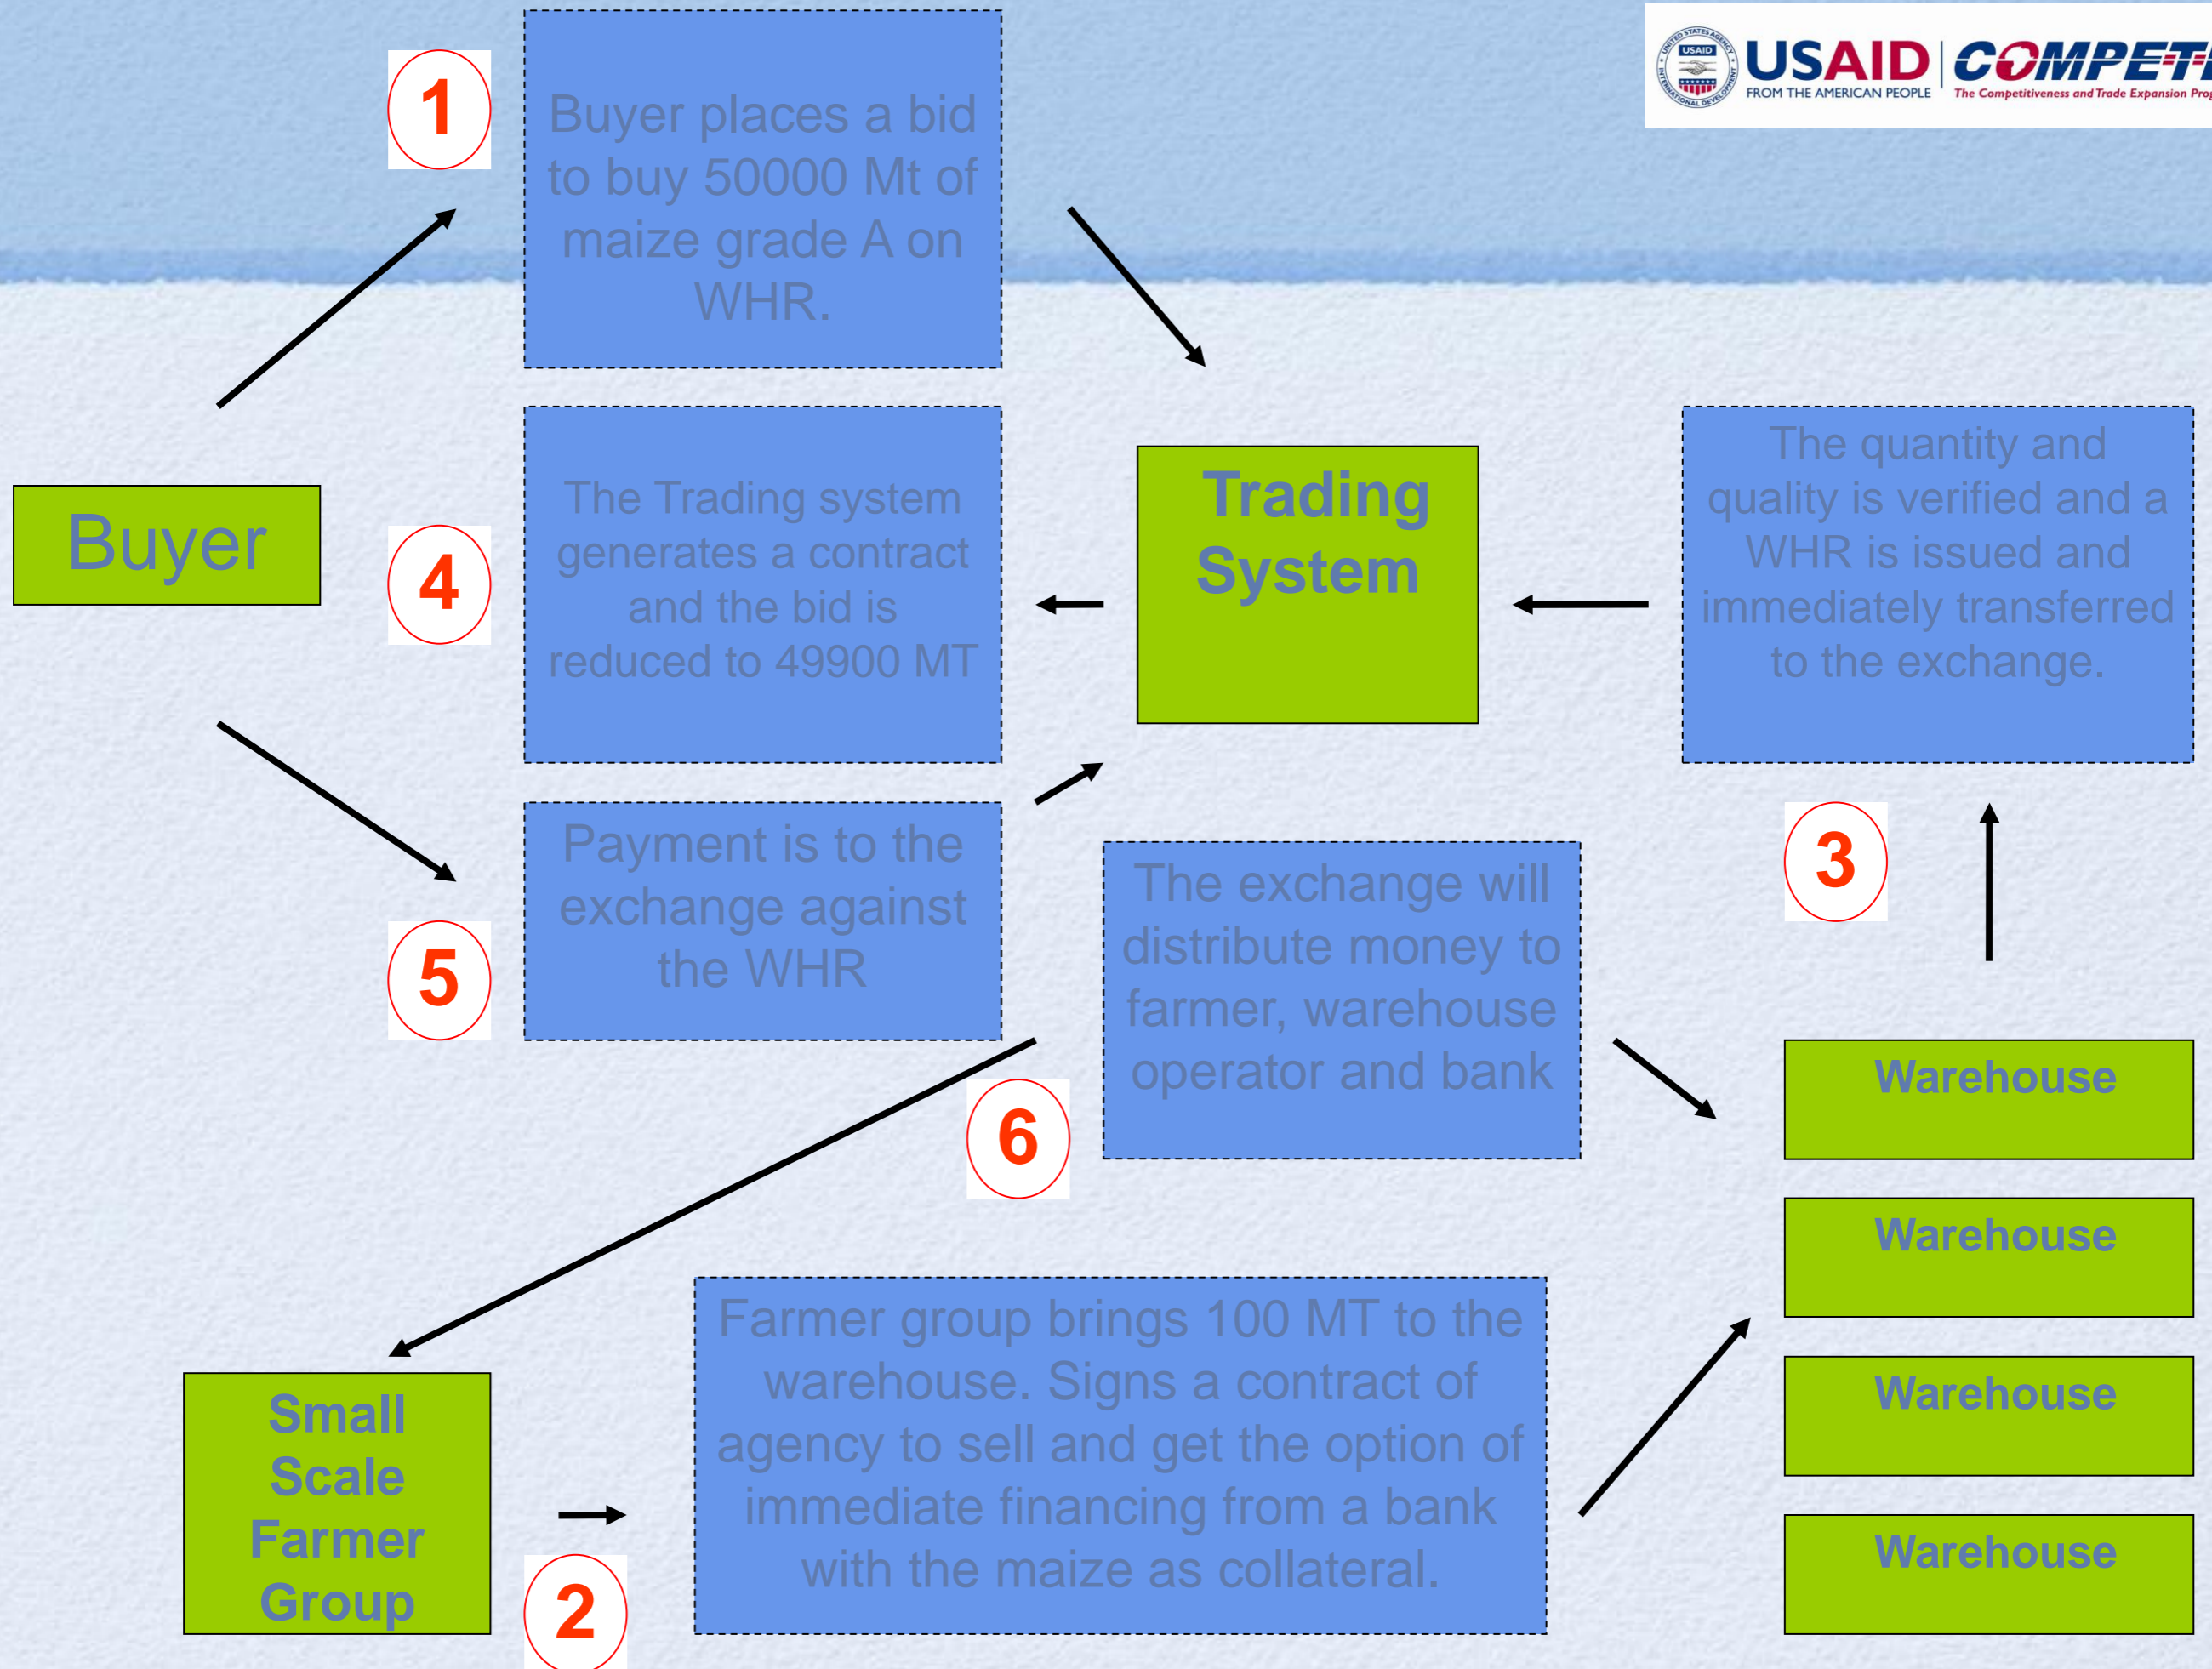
USAID FROM THE AMERICAN PEOPLE | COMPETE The Competitiveness and Trade Expansion Pro

1

Buyer places a bid to buy 50000 Mt of maize grade A on WHR.

Buyer

4

The Trading system generates a contract and the bid is reduced to 49900 MT

Trading System

The quantity and quality is verified and a WHR is issued and immediately transferred to the exchange.

5

Payment is to the exchange against the WHR

3

The exchange will distribute money to farmer, warehouse operator and bank

6

Warehouse

Warehouse

Warehouse

Warehouse

Small Scale Farmer Group

2

Farmer group brings 100 MT to the warehouse. Signs a contract of agency to sell and get the option of immediate financing from a bank with the maize as collateral.